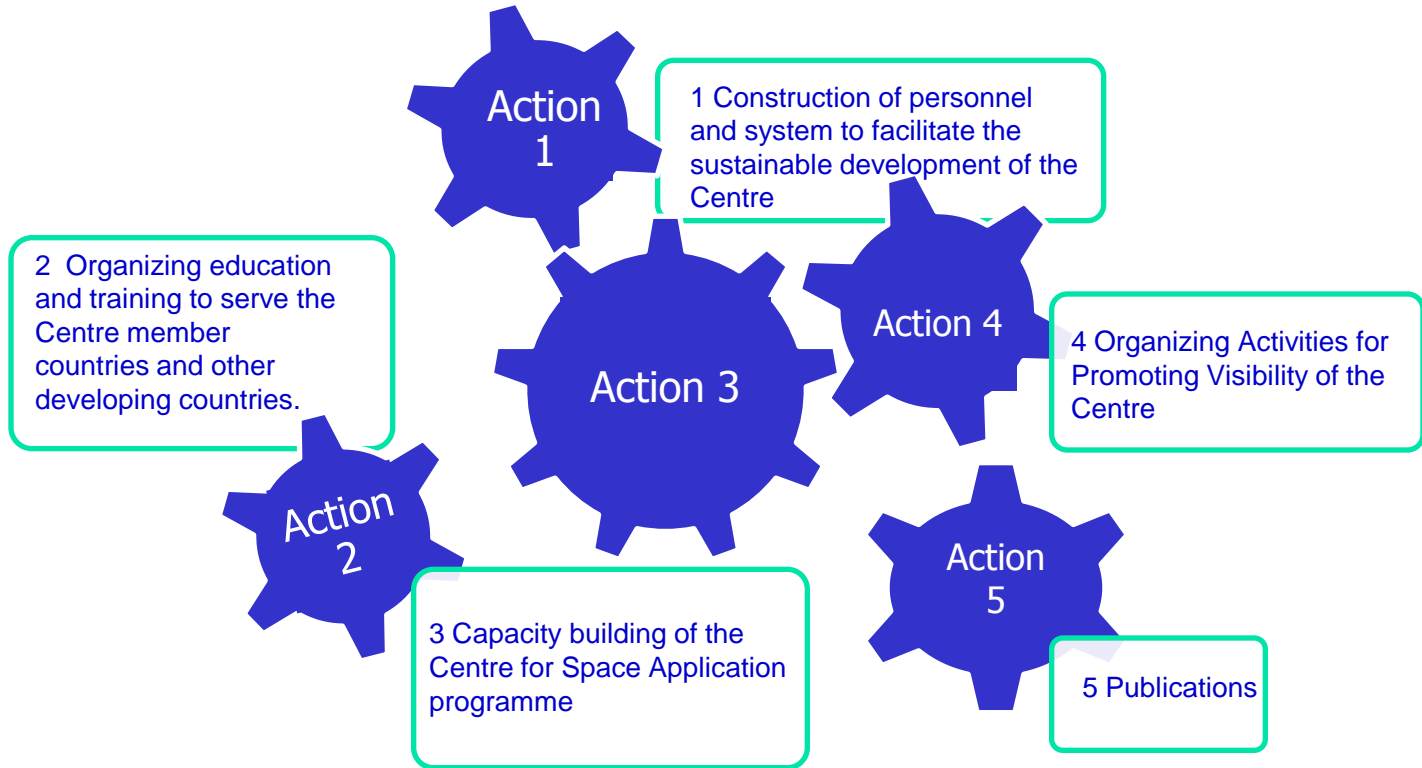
Action 1

1 Construction of personnel and system to facilitate the sustainable development of the Centre

2 Organizing education and training to serve the Centre member countries and other developing countries.

Action 3

Action 4

4 Organizing Activities for Promoting Visibility of the Centre

Action 2

3 Capacity building of the Centre for Space Application programme

Action 5

5 Publications